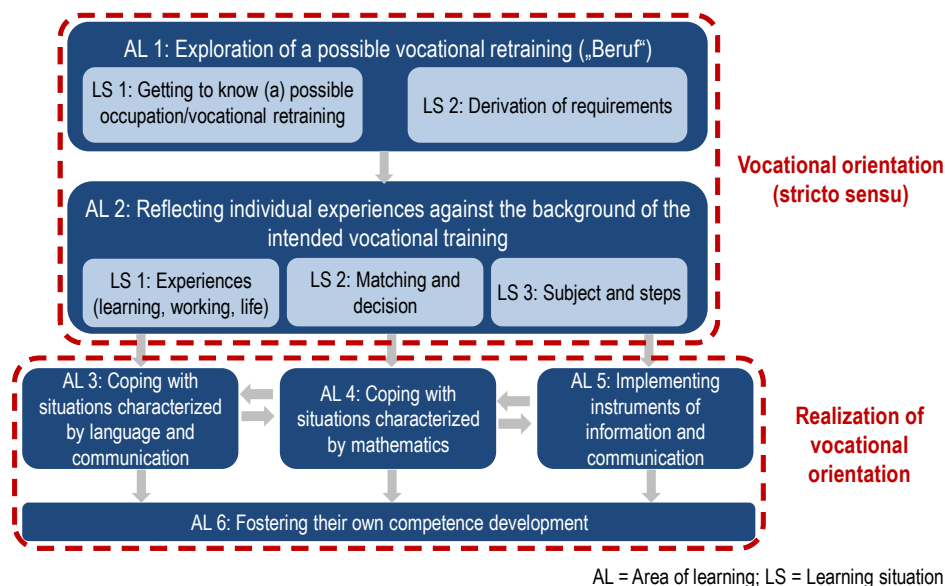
AL 1: Exploration of a possible vocational retraining („Beruf“)

LS 1: Getting to know (a) possible occupation/vocational retraining

LS 2: Derivation of requirements

AL 2: Reflecting individual experiences against the background of the intended vocational training

LS 1: Experiences (learning, working, life)

LS 2: Matching and decision

LS 3: Subject and steps

Vocational orientation (stricto sensu)

AL 3: Coping with situations characterized by language and communication

AL 4: Coping with situations characterized by mathematics

AL 5: Implementing instruments of information and communication

Realization of vocational orientation

AL 6: Fostering their own competence development

AL = Area of learning; LS = Learning situation